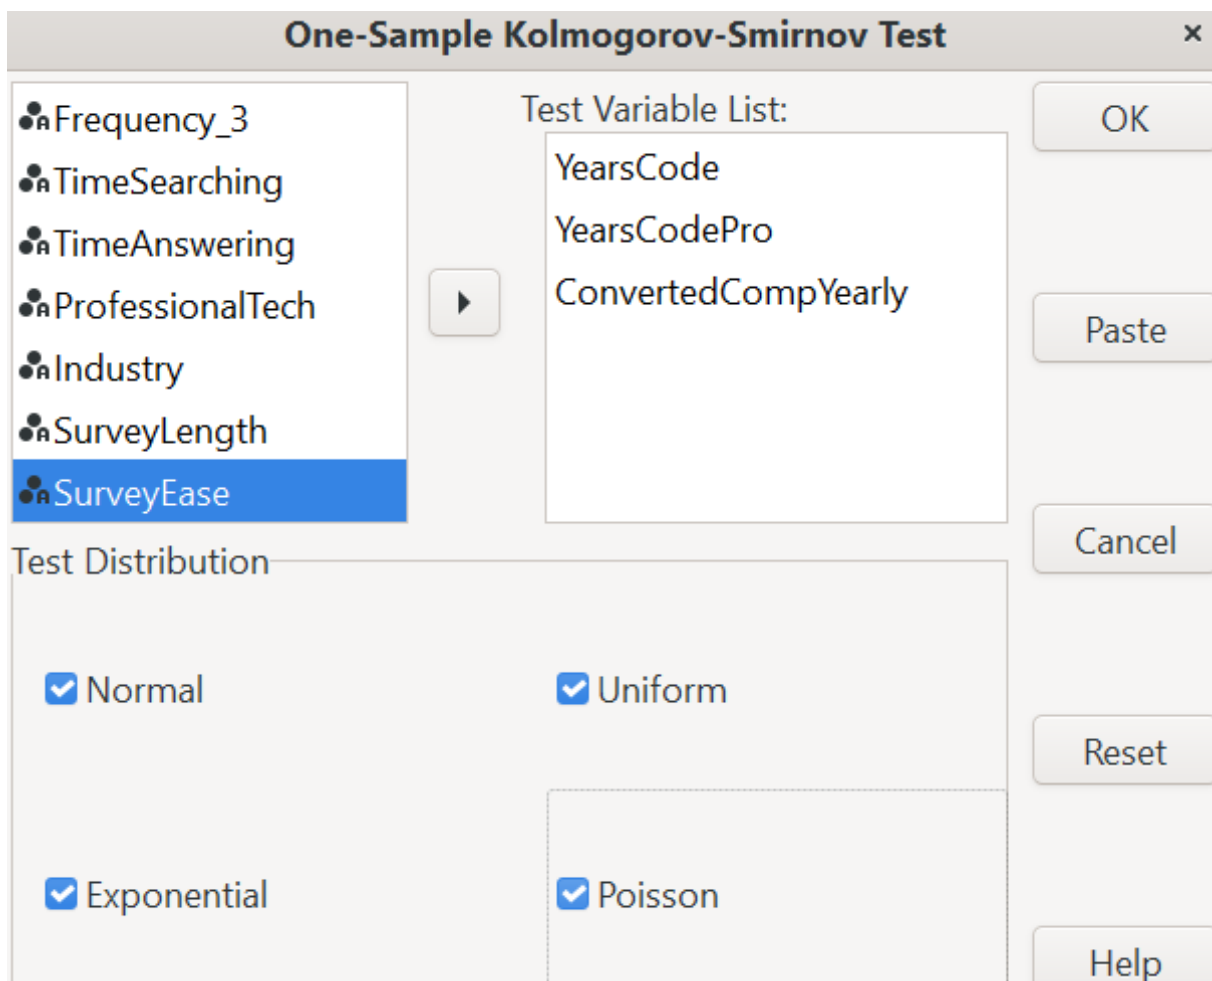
One-Sample Kolmogorov-Smirnov Test
×

Frequency_3
TimeSearching
TimeAnswering
ProfessionalTech
Industry
SurveyLength
SurveyEase

Test Variable List:
YearsCode
YearsCodePro
ConvertedCompYearly

OK
Paste
Cancel
Reset
Help

Test Distribution
Normal
Uniform
Exponential
Poisson